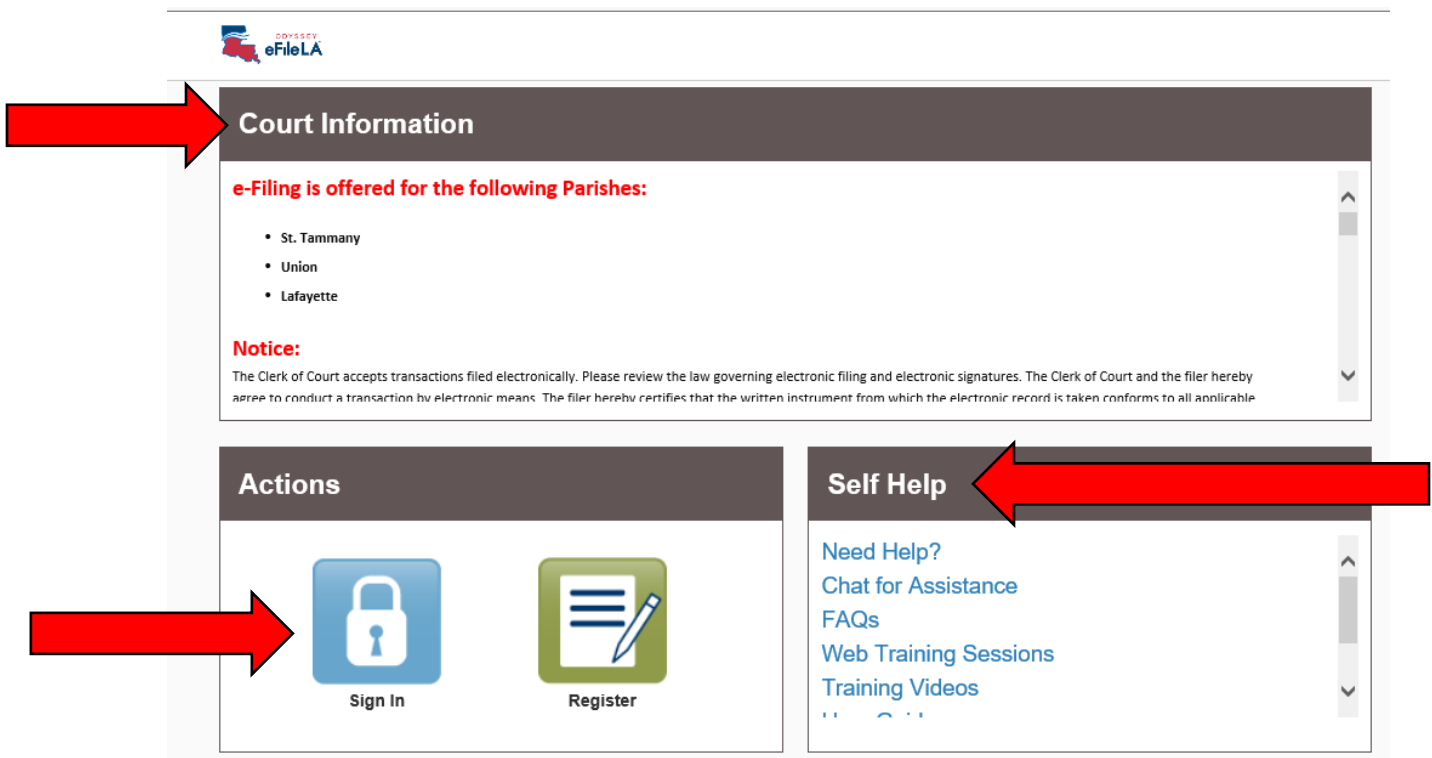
ODYSSEY
eFileLA

Court Information

e-Filing is offered for the following Parishes:

- St. Tammany
- Union
- Lafayette

Notice:

The Clerk of Court accepts transactions filed electronically. Please review the law governing electronic filing and electronic signatures. The Clerk of Court and the filer hereby agree to conduct a transaction by electronic means. The filer hereby certifies that the written instrument from which the electronic record is taken conforms to all applicable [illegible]

Actions

Sign In

Register

Self Help

Need Help?
Chat for Assistance
FAQs
Web Training Sessions
Training Videos
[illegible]